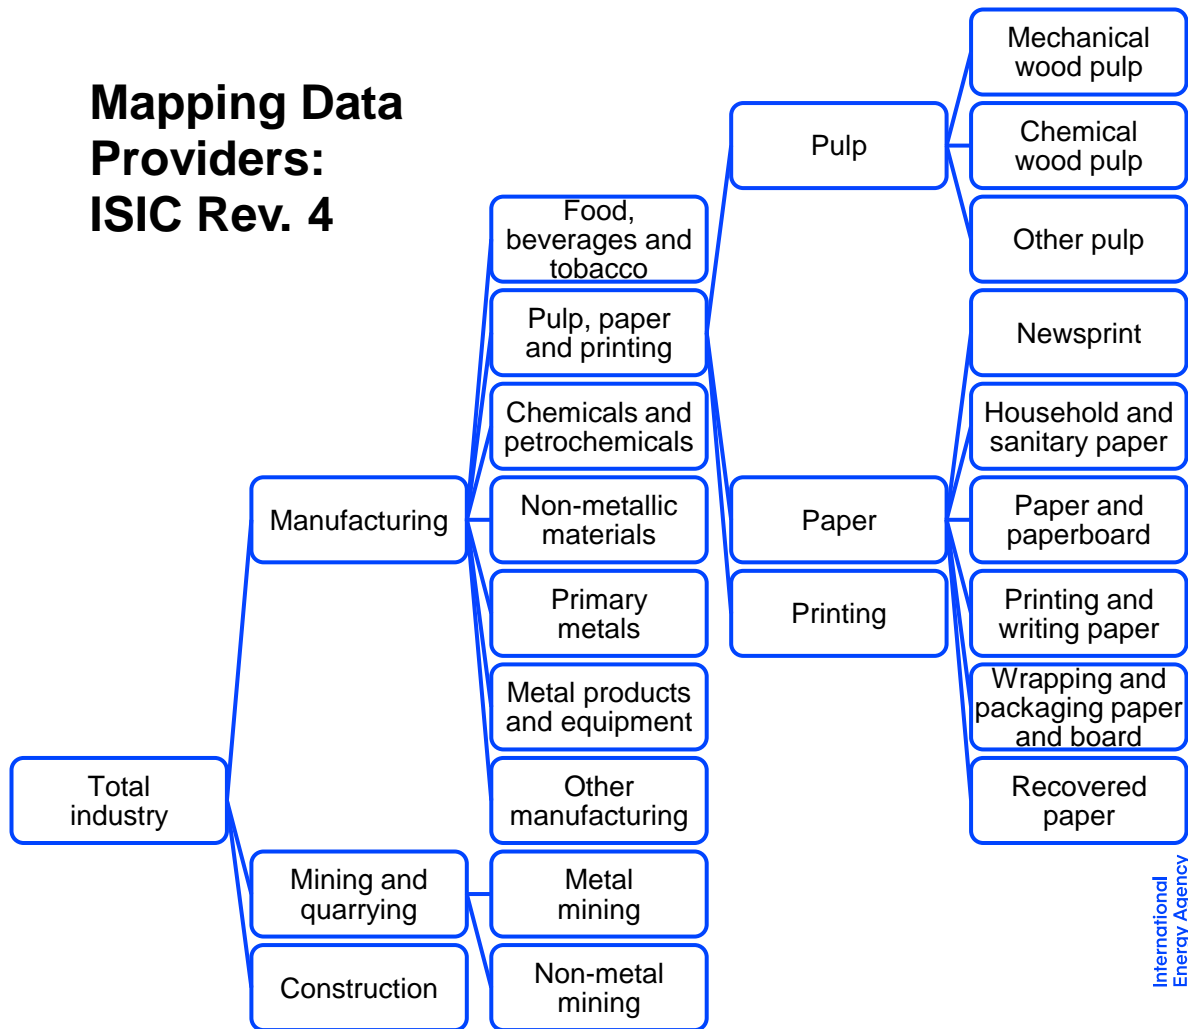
Mapping Data Providers: ISIC Rev. 4

Total industry

Manufacturing

Mining and quarrying

Construction

Food, beverages and tobacco

Pulp, paper and printing

Chemicals and petrochemicals

Non-metallic materials

Primary metals

Metal products and equipment

Other manufacturing

Metal mining

Non-metal mining

Pulp

Paper

Printing

Mechanical wood pulp

Chemical wood pulp

Other pulp

Newsprint

Household and sanitary paper

Paper and paperboard

Printing and writing paper

Wrapping and packaging paper and board

Recovered paper

International Energy Agency